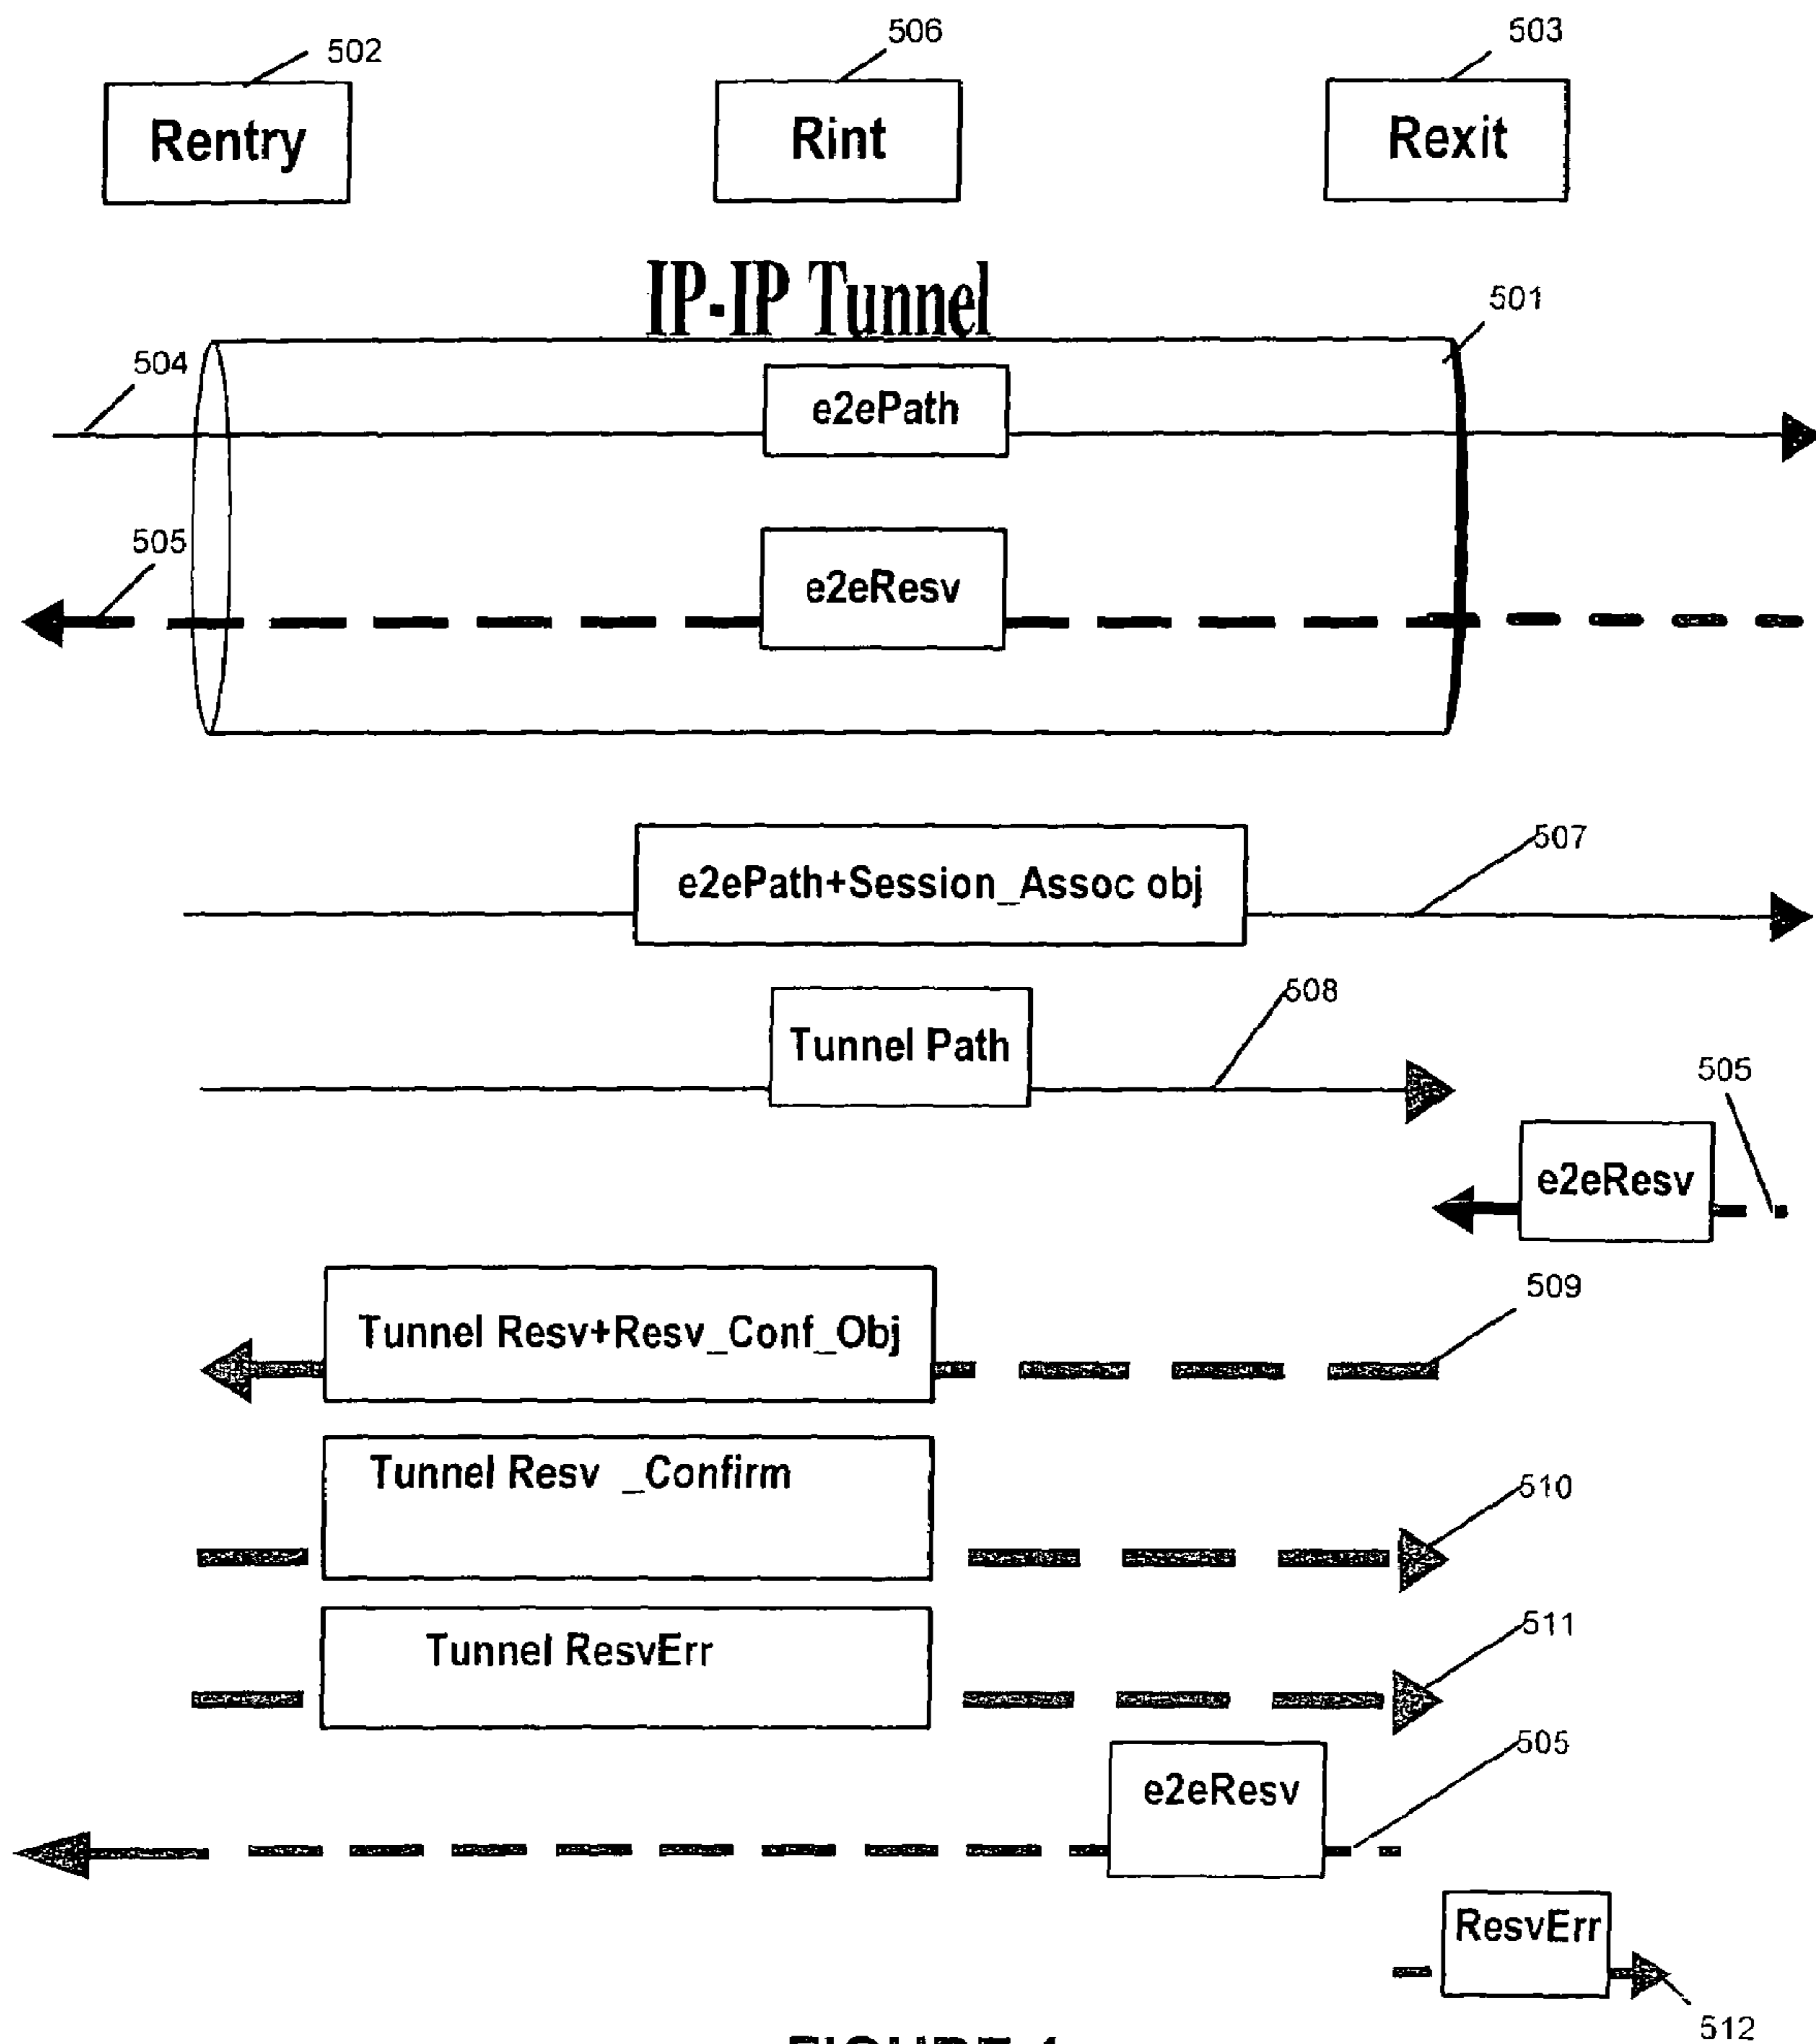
502
506
503
Rentry
Rint
Rexit
IP-IP Tunnel
501
504
e2ePath
505
e2eResv
e2ePath+Session_Assoc obj
507
Tunnel Path
508
505
e2eResv
Tunnel Resv+Resv_Conf_Obj
509
Tunnel Resv _Confirm
510
Tunnel ResvErr
511
505
e2eResv
ResvErr
512
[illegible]